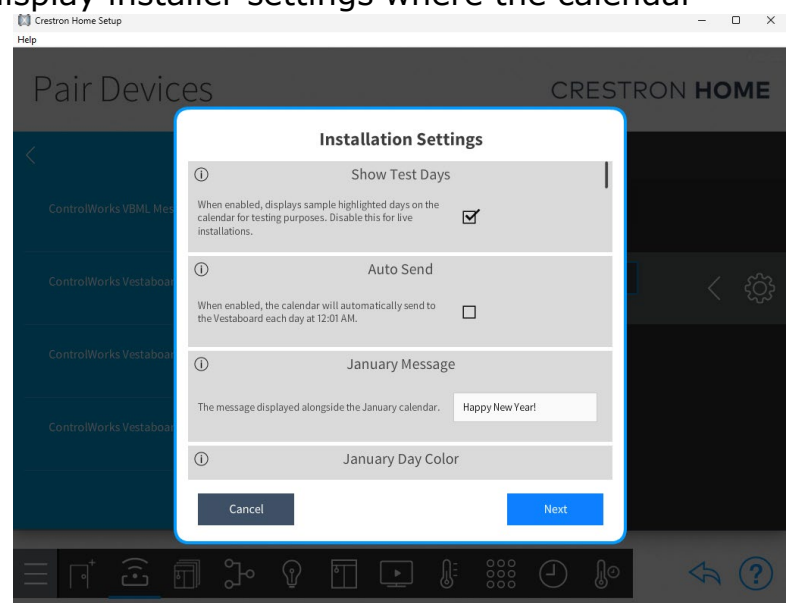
isplay Installer settings where the calendar

Crestron Home Setup

Help

Pair Devices

CRESTRON HOME

ControlWorks VBML Mes

ControlWorks Vestaboar

ControlWorks Vestaboar

ControlWorks Vestaboar

Installation Settings

Show Test Days

When enabled, displays sample highlighted days on the calendar for testing purposes. Disable this for live installations.

Auto Send

When enabled, the calendar will automatically send to the Vestaboard each day at 12:01 AM.

January Message

The message displayed alongside the January calendar.

Happy New Year!

January Day Color

Cancel

Next